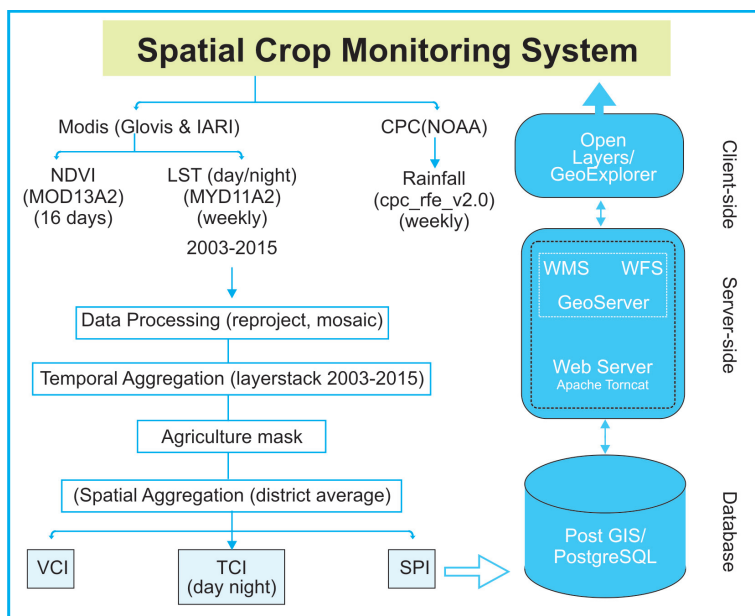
Spatial Crop Monitoring System

Modis (Glovis & IARI)

CPC(NOAA)

NDVI (MOD13A2) (16 days)

LST (day/night) (MYD11A2) (weekly)

2003-2015

Rainfall (cpc_rfe_v2.0) (weekly)

Data Processing (reproject, mosaic)

Temporal Aggregation (layerstack 2003-2015)

Agriculture mask

(Spatial Aggregation (district average)

VCI

TCI (day night)

SPI

Open Layers/ GeoExplorer

Client-side

WMS WFS

GeoServer

Web Server

Apache Torncat

Server-side

Post GIS/ PostgreSQL

Database